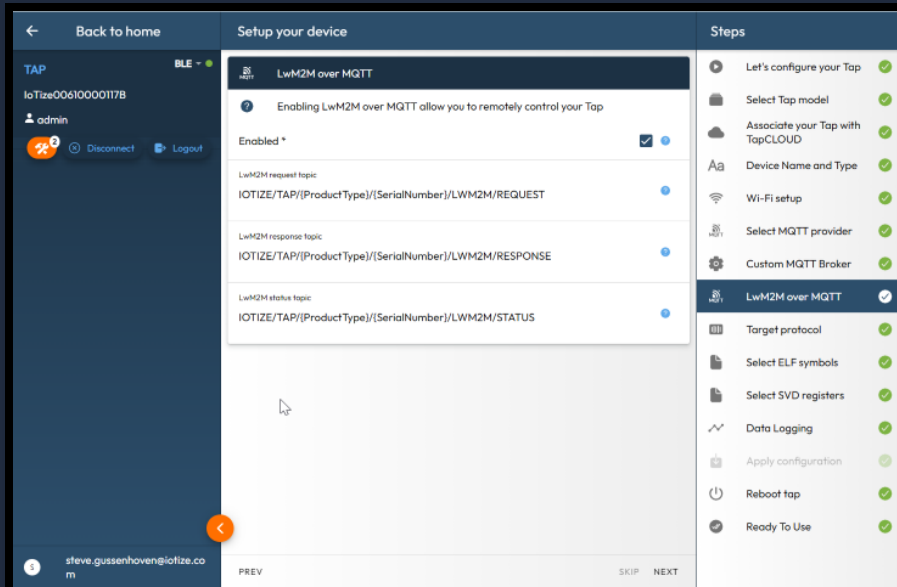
Back to home

TAP

BLE

IoTize00610000117B

admin

2

Disconnect

Logout

s

steve.gussenhoven@iotize.com

Setup your device

LwM2M over MQTT

Enabling LwM2M over MQTT allow you to remotely control your Tap

Enabled *

LwM2M request topic

IOTIZE/TAP/{ProductType}/{SerialNumber}/LWM2M/REQUEST

LwM2M response topic

IOTIZE/TAP/{ProductType}/{SerialNumber}/LWM2M/RESPONSE

LwM2M status topic

IOTIZE/TAP/{ProductType}/{SerialNumber}/LWM2M/STATUS

PREV

SKIP

NEXT

Steps

Let's configure your Tap

Select Tap model

Associate your Tap with TapCLOUD

Aa Device Name and Type

Wi-Fi setup

Select MQTT provider

Custom MQTT Broker

LwM2M over MQTT

Target protocol

Select ELF symbols

Select SVD registers

Data Logging

Apply configuration

Reboot tap

Ready To Use